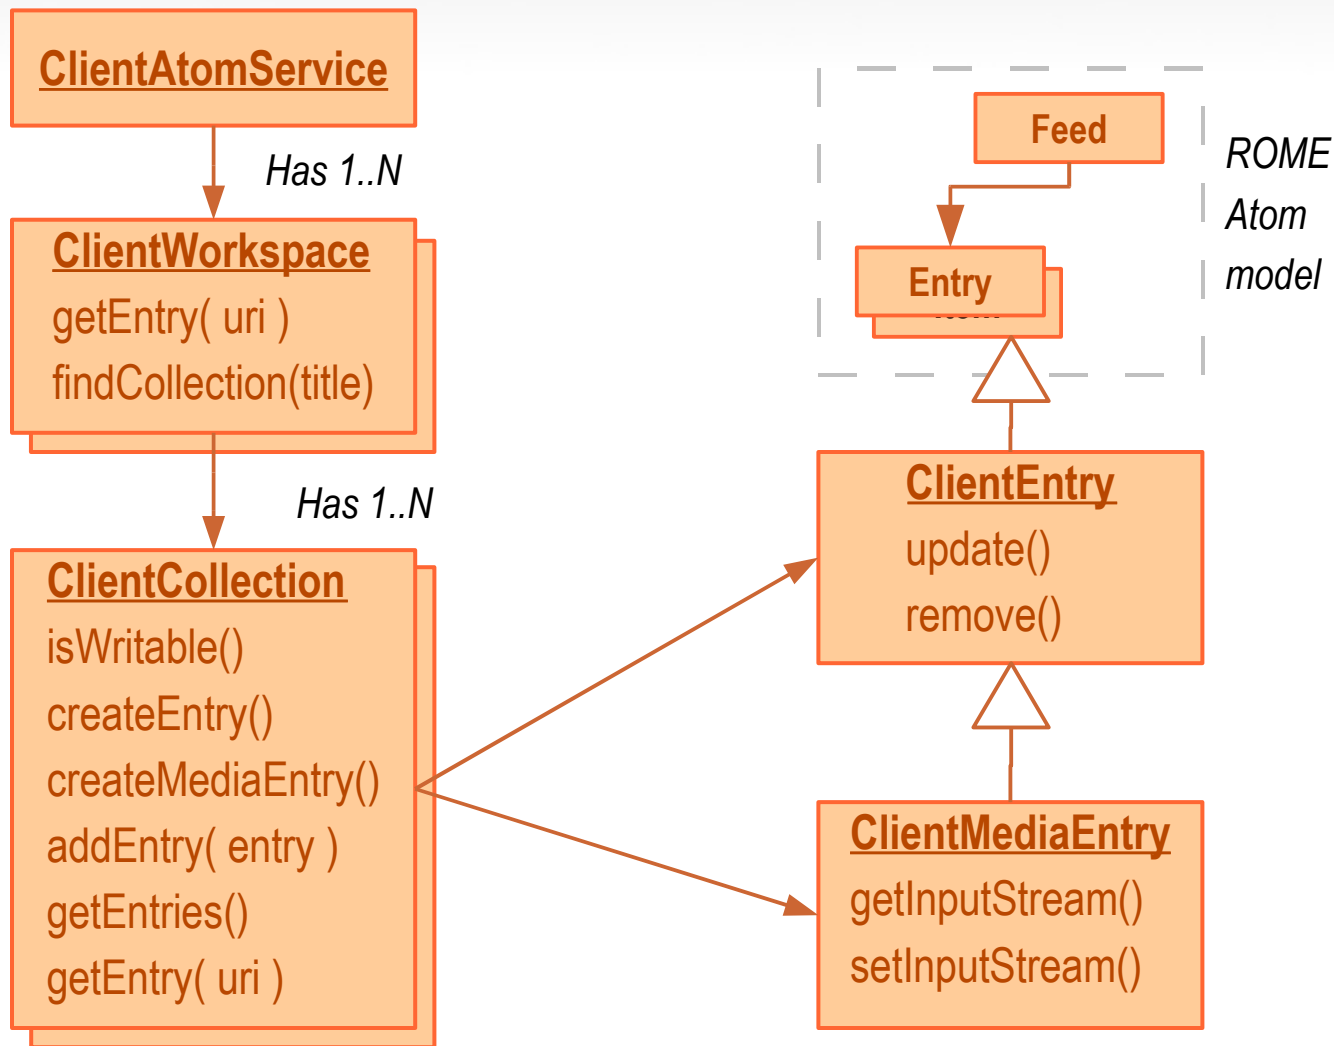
ClientAtomService

Has 1..N

ClientWorkspace
getEntry( uri )
findCollection(title)

Has 1..N

ClientCollection
isWritable()
createEntry()
createMediaEntry()
addEntry( entry )
getEntries()
getEntry( uri )

Feed

Entry

ROME
Atom
model

ClientEntry
update()
remove()

ClientMediaEntry
getInputStream()
setInputStream()